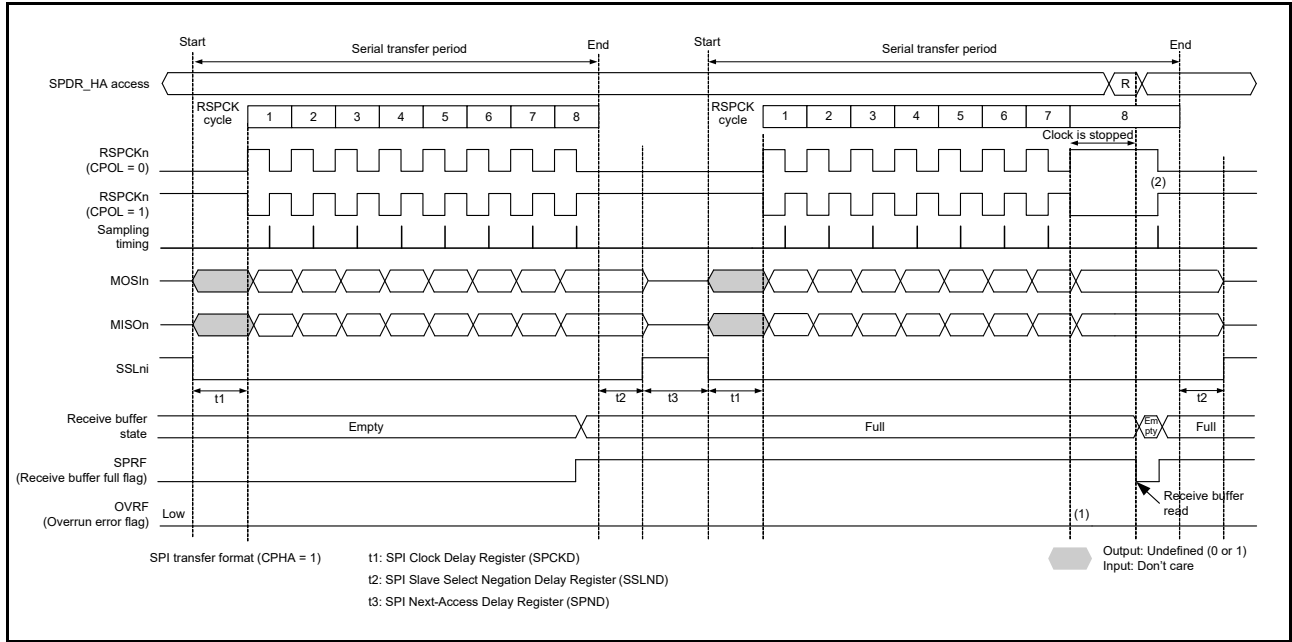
Start

Serial transfer period

End

Start

Serial transfer period

End

SPDR_HA access

R

RSPCK cycle

1 2 3 4 5 6 7 8

RSPCK cycle

1 2 3 4 5 6 7 8

Clock is stopped

RSPCKn (CPOL = 0)

RSPCKn (CPOL = 1)

(2)

Sampling timing

MOSIn

MISOn

SSLni

t1

t2

t3

t1

t2

Receive buffer state

Empty

Full

Em pty

Full

SPRF (Receive buffer full flag)

OVRF (Overrun error flag)

Low

(1)

Receive buffer read

SPI transfer format (CPHA = 1)

t1: SPI Clock Delay Register (SPCKD)

t2: SPI Slave Select Negation Delay Register (SSLND)

t3: SPI Next-Access Delay Register (SPND)

Output: Undefined (0 or 1)
Input: Don't care